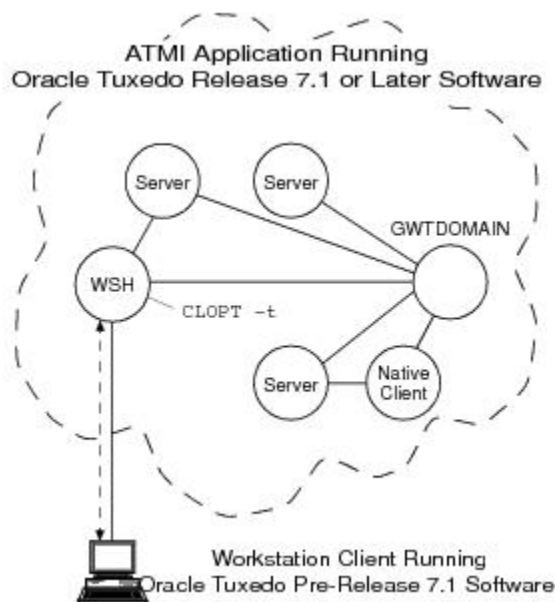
ATMI Application Running
Oracle Tuxedo Release 7.1 or Later Software

Server

Server

GWTDOMAIN

WSH

CLOPT -t

Server

Native Client

Workstation Client Running
Oracle Tuxedo Pre-Release 7.1 Software